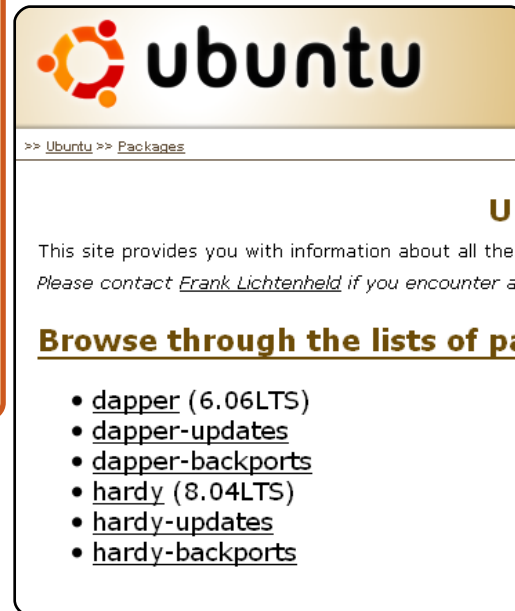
ubuntu

>> Ubuntu >> Packages

U

This site provides you with information about all the

Please contact Frank Lichtenheld if you encounter a

Browse through the lists of pa

- dapper (6.06LTS)
- dapper-updates
- dapper-backports
- hardy (8.04LTS)
- hardy-updates
- hardy-backports